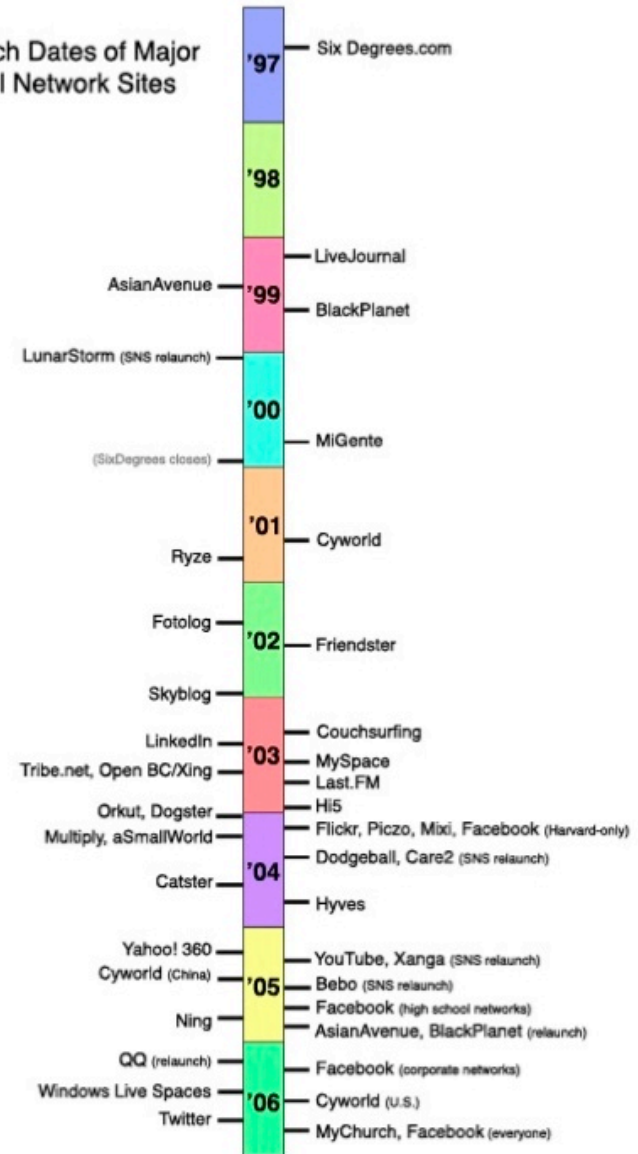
ch Dates of Major
l Network Sites

'97
Six Degrees.com

'98

LiveJournal
AsianAvenue
'99
BlackPlanet

LunarStorm (SNS relaunch)
'00
MiGente
(SixDegrees closes)

'01
Cyworld
Ryze

Fotolog
'02
Friendster
Skyblog

Couchsurfing
LinkedIn
'03
MySpace
Tribe.net, Open BC/Xing
Last.FM
Orkut, Dogster
Hi5

Multiply, aSmallWorld
Flickr, Piczo, Mixi, Facebook (Harvard-only)
Dodgeball, Care2 (SNS relaunch)
Catster
'04
Hyves

Yahoo! 360
YouTube, Xanga (SNS relaunch)
Cyworld (China)
'05
Bebo (SNS relaunch)
Facebook (high school networks)
Ning
AsianAvenue, BlackPlanet (relaunch)

QQ (relaunch)
Facebook (corporate networks)
Windows Live Spaces
'06
Cyworld (U.S.)
Twitter
MyChurch, Facebook (everyone)